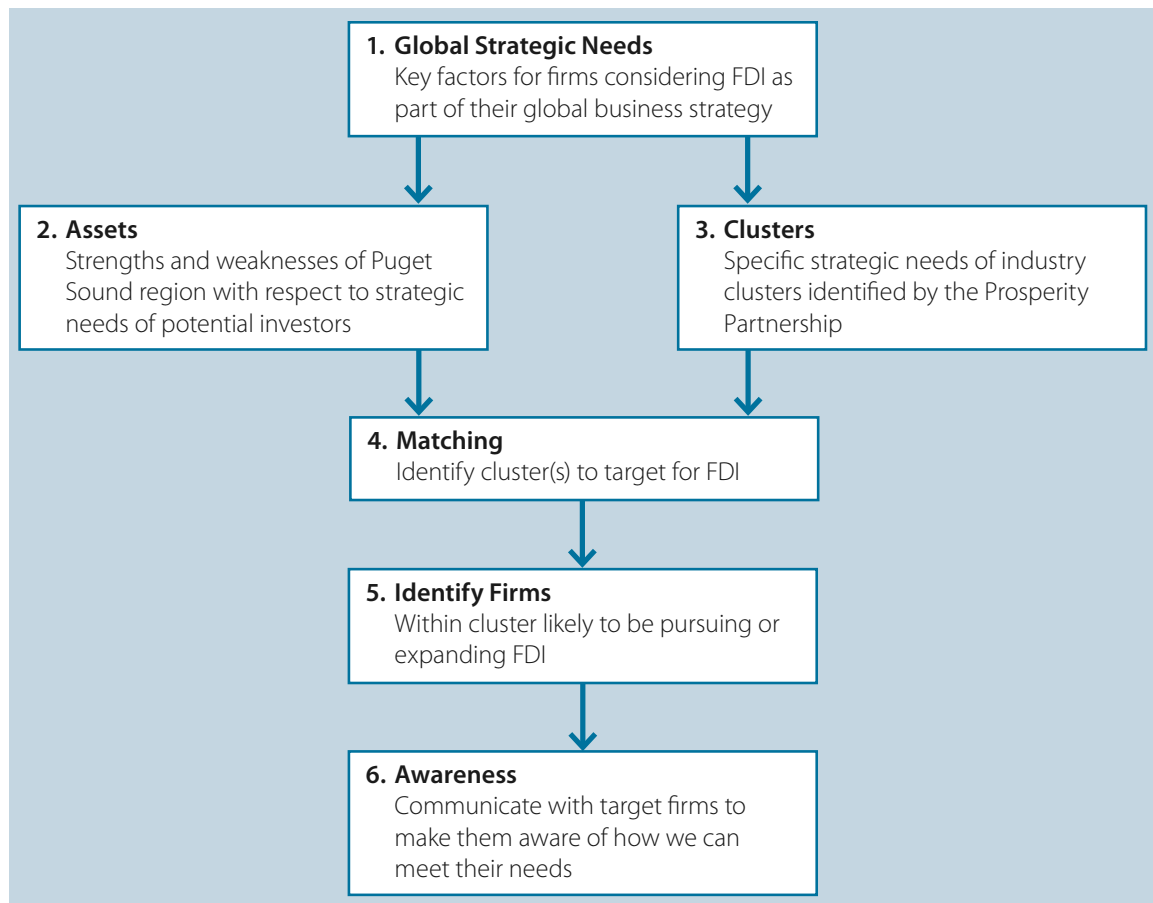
1. Global Strategic Needs
Key factors for firms considering FDI as part of their global business strategy

2. Assets
Strengths and weaknesses of Puget Sound region with respect to strategic needs of potential investors

3. Clusters
Specific strategic needs of industry clusters identified by the Prosperity Partnership

4. Matching
Identify cluster(s) to target for FDI

5. Identify Firms
Within cluster likely to be pursuing or expanding FDI

6. Awareness
Communicate with target firms to make them aware of how we can meet their needs